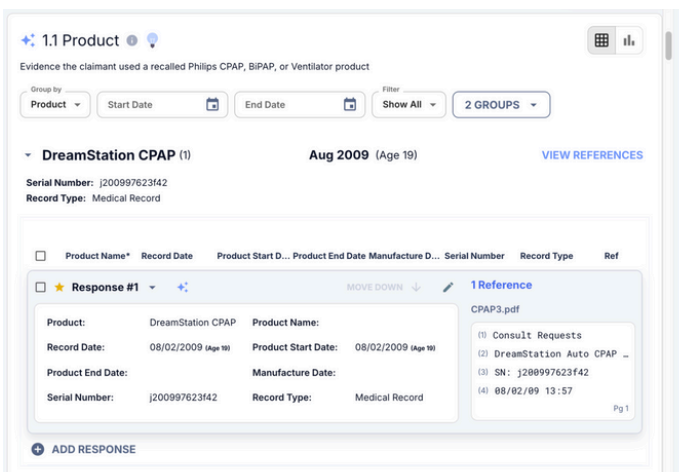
1.1 Product

Evidence the claimant used a recalled Philips CPAP, BiPAP, or Ventilator product

Group by
Product

Start Date

End Date

Filter
Show All

2 GROUPS

DreamStation CPAP (1)

Aug 2009 (Age 19)

VIEW REFERENCES

Serial Number: j200997623f42
Record Type: Medical Record

| Product Name* | Record Date | Product Start D... | Product End Date | Manufacture D... | Serial Number | Record Type | Ref |
|---|---|---|---|---|---|---|---|

Response #1

MOVE DOWN

1 Reference

| Product: | DreamStation CPAP | Product Name: | |
|---|---|---|---|
| Record Date: | 08/02/2009 (Age 19) | Product Start Date: | 08/02/2009 (Age 19) |
| Product End Date: | | Manufacture Date: | |
| Serial Number: | j200997623f42 | Record Type: | Medical Record |

CPAP3.pdf

(1) Consult Requests
(2) DreamStation Auto CPAP ...
(3) SN: j200997623f42
(4) 08/02/09 13:57

Pg 1

ADD RESPONSE